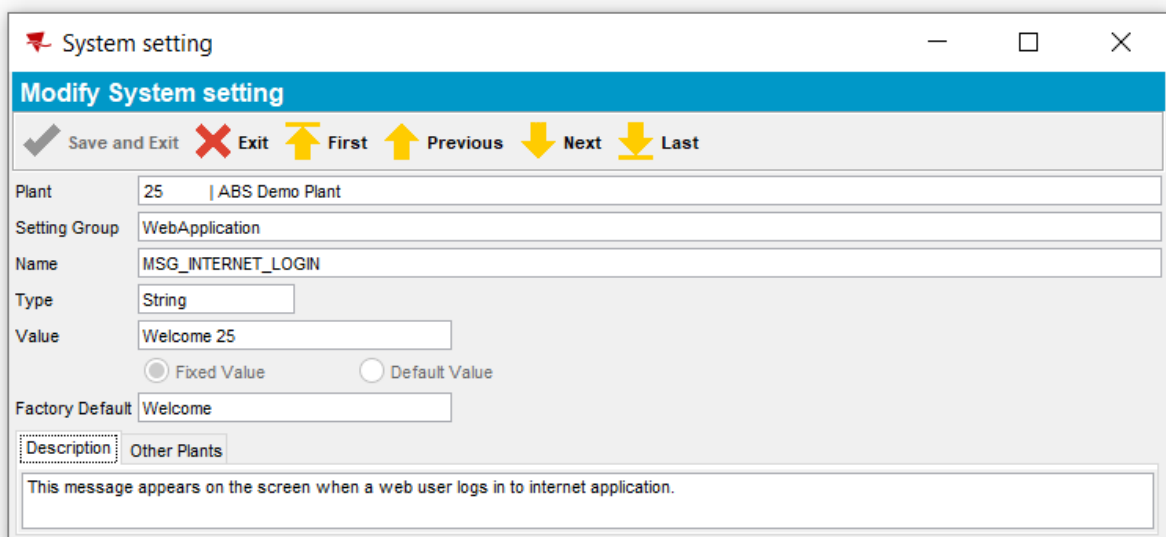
System setting

Modify System setting

Save and Exit Exit First Previous Next Last

Plant 25 | ABS Demo Plant

Setting Group WebApplication

Name MSG_INTERNET_LOGIN

Type String

Value Welcome 25

Fixed Value Default Value

Factory Default Welcome

Description Other Plants

This message appears on the screen when a web user logs in to internet application.